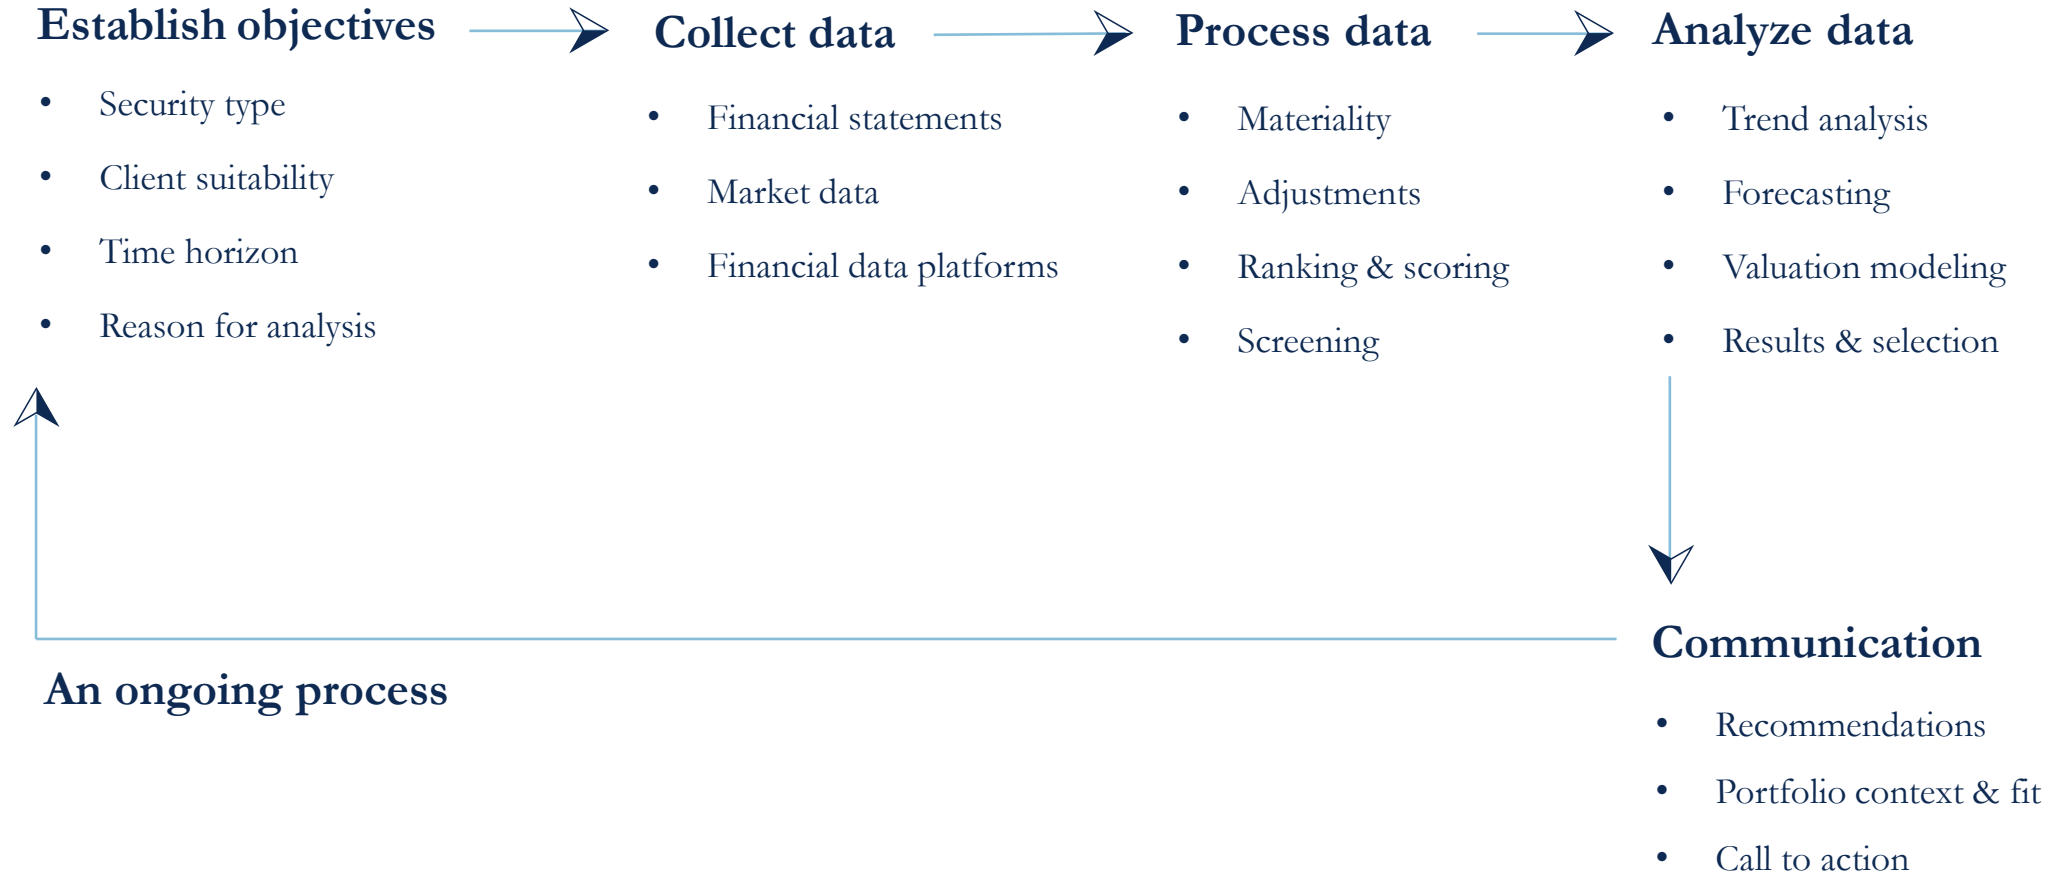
Establish objectives

- Security type
- Client suitability
- Time horizon
- Reason for analysis

Collect data

- Financial statements
- Market data
- Financial data platforms

Process data

- Materiality
- Adjustments
- Ranking & scoring
- Screening

Analyze data

- Trend analysis
- Forecasting
- Valuation modeling
- Results & selection

Communication

- Recommendations
- Portfolio context & fit
- Call to action

An ongoing process